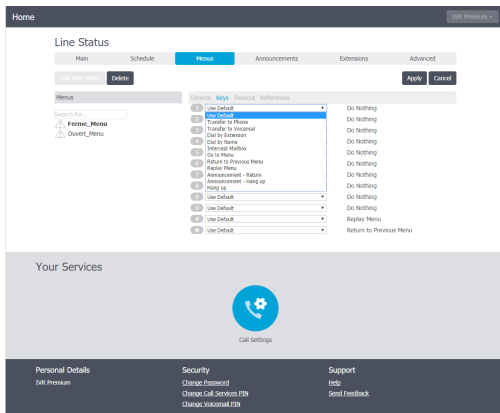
Home

IVR Premium

Line Status

Main | Schedule | Menus | Announcements | Extensions | Advanced

Add New Menu | Delete

Apply | Cancel

Menus

Search for...

Ferme_Menu

Ouvert_Menu

General | Keys | Timeout | References

1 Use Default

Use Default
Transfer to Phone
Transfer to Voicemail
Dial by Extension
Dial by Name
Intercept Mailbox
Go to Menu
Return to Previous Menu
Replay Menu
Announcement - Return
Announcement - Hang up
Hang up

Use Default
Use Default
Use Default
Use Default

Do Nothing
Do Nothing
Do Nothing
Do Nothing
Do Nothing
Do Nothing
Do Nothing
Do Nothing
Do Nothing
Do Nothing
Do Nothing
Replay Menu
Return to Previous Menu

Your Services

Call Settings

Personal Details
IVR Premium

Security
Change Password
Change Call Services PIN
Change Voicemail PIN

Support
Help
Send Feedback